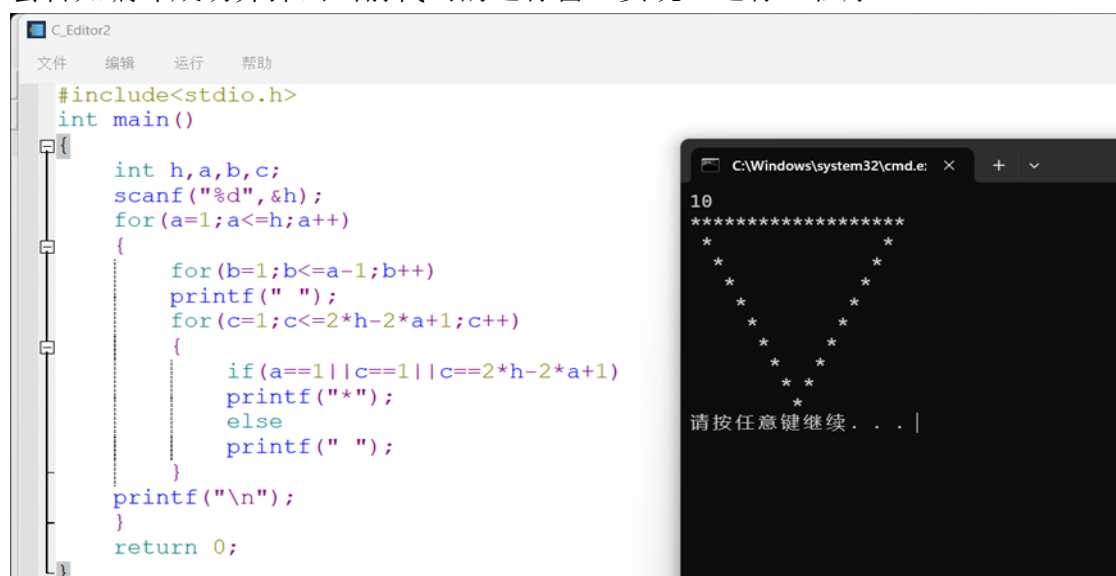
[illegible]

C_Editor2

文件 编辑 运行 帮助

#include<stdio.h>
int main()
{
int h,a,b,c;
scanf("%d",&h);
for(a=1;a<=h;a++)
{
for(b=1;b<=a-1;b++)
printf(" ");
for(c=1;c<=2*h-2*a+1;c++)
{
if(a==1||c==1||c==2*h-2*a+1)
printf("*");
else
printf(" ");
}
printf("\n");
}
return 0;
}

C:\Windows\system32\cmd.e: × + ⌄

10
*******************
*                 *
*               *
*             *
*           *
*         *
*       *
*     *
*   *
* *
*
请按任意键继续. . .